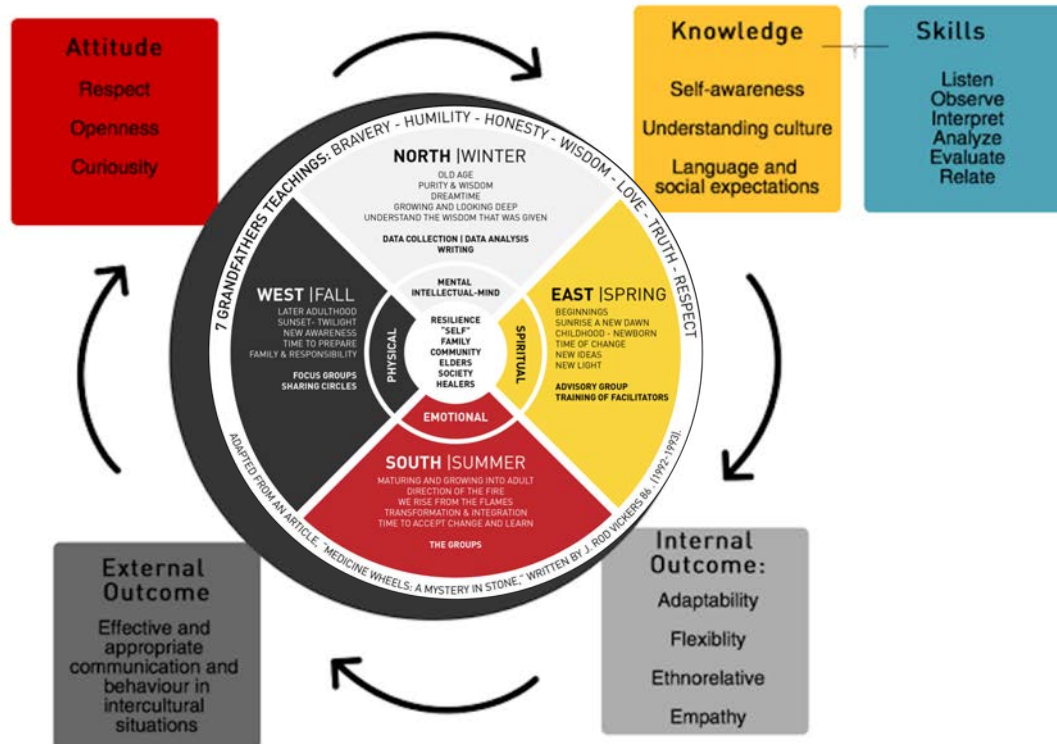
Attitude

Respect

Openness

Curiousity

Knowledge

Self-awareness

Understanding culture

Language and social expectations

Skills

Listen
Observe
Interpret
Analyze
Evaluate
Relate

7 GRANDFATHERS TEACHINGS: BRAVERY - HUMILITY - HONESTY - WISDOM - LOVE - TRUTH - RESPECT

NORTH |WINTER

OLD AGE
PURITY & WISDOM
DREAMTIME
GROWING AND LOOKING DEEP
UNDERSTAND THE WISDOM THAT WAS GIVEN

DATA COLLECTION | DATA ANALYSIS
WRITING

WEST |FALL

LATER ADULTHOOD
SUNSET- TWILIGHT
NEW AWARENESS
TIME TO PREPARE
FAMILY & RESPONSIBILITY

FOCUS GROUPS
SHARING CIRCLES

MENTAL
INTELLECTUAL-MIND

PHYSICAL

RESILIENCE
"SELF"
FAMILY
COMMUNITY
ELDERS
SOCIETY
HEALERS

SPIRITUAL

EMOTIONAL

EAST |SPRING

BEGINNINGS
SUNRISE A NEW DAWN
CHILDHOOD - NEWBORN
TIME OF CHANGE
NEW IDEAS
NEW LIGHT

ADVISORY GROUP
TRAINING OF FACILITATORS

SOUTH |SUMMER

MATURING AND GROWING INTO ADULT
DIRECTION OF THE FIRE
WE RISE FROM THE FLAMES
TRANSFORMATION & INTEGRATION
TIME TO ACCEPT CHANGE AND LEARN

THE GROUPS

ADAPTED FROM AN ARTICLE, "MEDICINE WHEELS: A MYSTERY IN STONE," WRITTEN BY J. ROD VICKERS 86. (1992-1993).

External Outcome

Effective and appropriate communication and behaviour in intercultural situations

Internal Outcome:

Adaptability

Flexiblity

Ethnorelative

Empathy